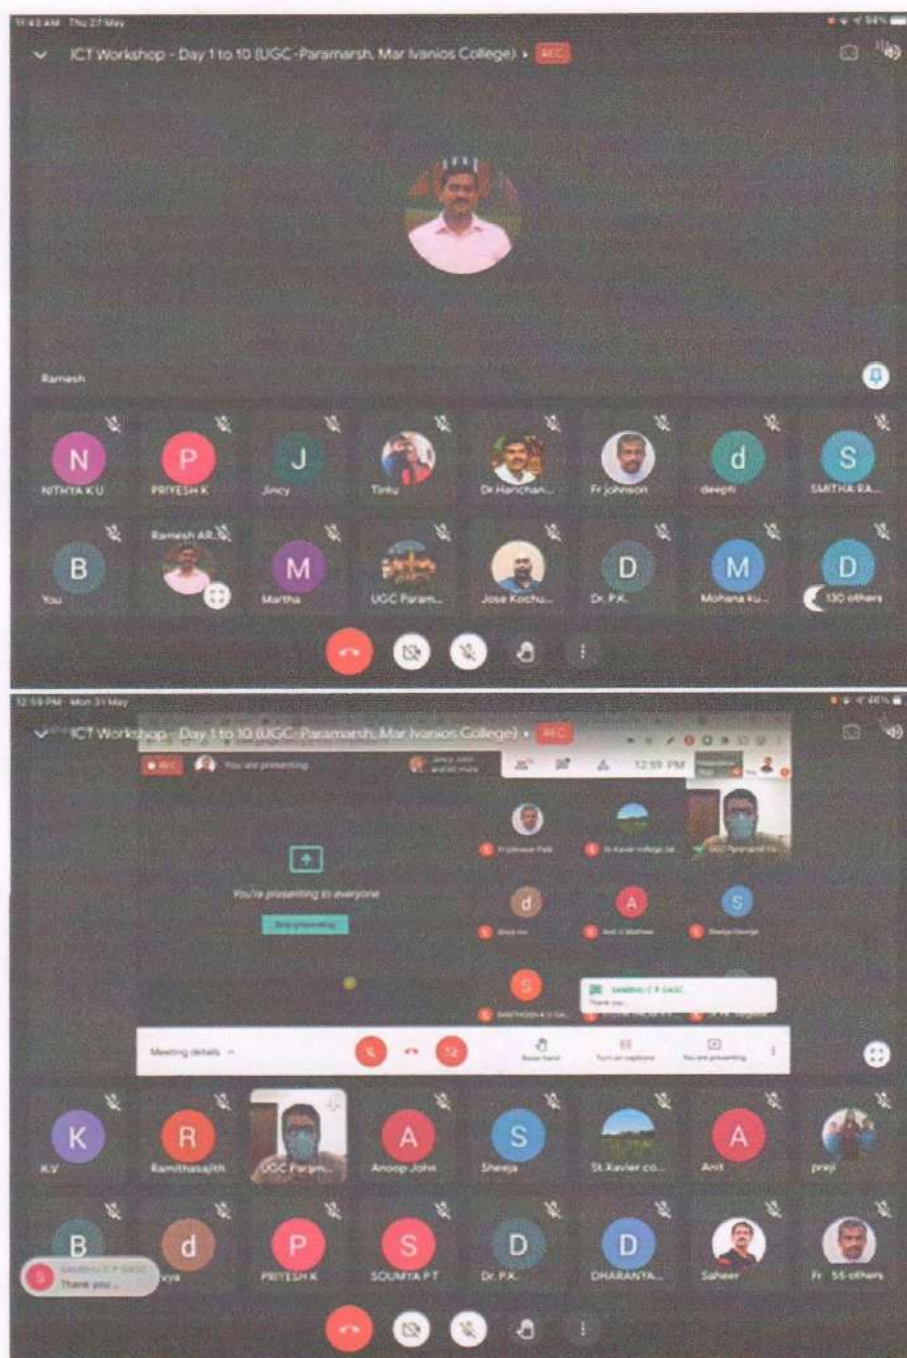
11:43 AM Thu 27 May

ICT Workshop - Day 1 to 10 (UGC-Paramarsh, Mar Ivanios College) • REC

Ramesh

N
NITHYA K U

P
PRIYESH K

J
Jincy

Tintu

Dr Harichan...

Fr johnson

d
deepti

S
SMITHA RA...

B
You

Ramesh AR...

M
Martha

UGC Param...

Jose Kochu...

D
Dr. P.K.

M
Mohana ku...

D
130 others

12:59 PM Mon 31 May

ICT Workshop - Day 1 to 10 (UGC-Paramarsh, Mar Ivanios College) • REC

REC You are presenting

12:59 PM

You're presenting to everyone

Stop presenting

Meeting details

Raise hand

Turn on captions

You are presenting

Thank you

K
K.V

R
Ramithasajith

UGC Param...

A
Anoop John

S
Sheeja

St.Xavier co...

A
Anil

preji

B

Thank you

d
vya

P
PRIYESH K

S
SOUMYA P T

D
Dr. P.K.

D
DHARANYA...

Saheer

Fr 55 others